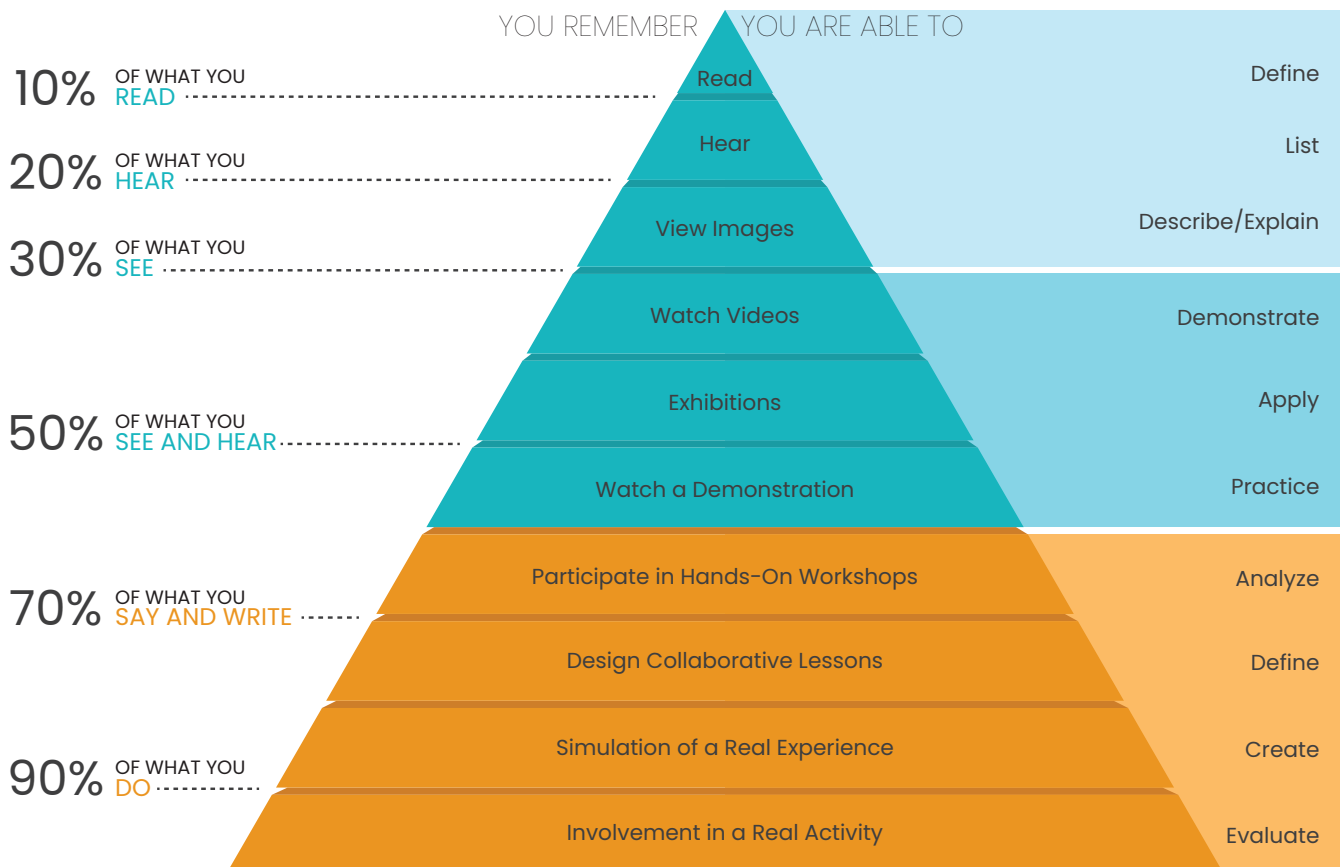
YOU REMEMBER YOU ARE ABLE TO

10% OF WHAT YOU READ

20% OF WHAT YOU HEAR

30% OF WHAT YOU SEE

50% OF WHAT YOU SEE AND HEAR

70% OF WHAT YOU SAY AND WRITE

90% OF WHAT YOU DO

Read
Hear
View Images
Watch Videos
Exhibitions
Watch a Demonstration
Participate in Hands-On Workshops
Design Collaborative Lessons
Simulation of a Real Experience
Involvement in a Real Activity

Define
List
Describe/Explain
Demonstrate
Apply
Practice
Analyze
Define
Create
Evaluate